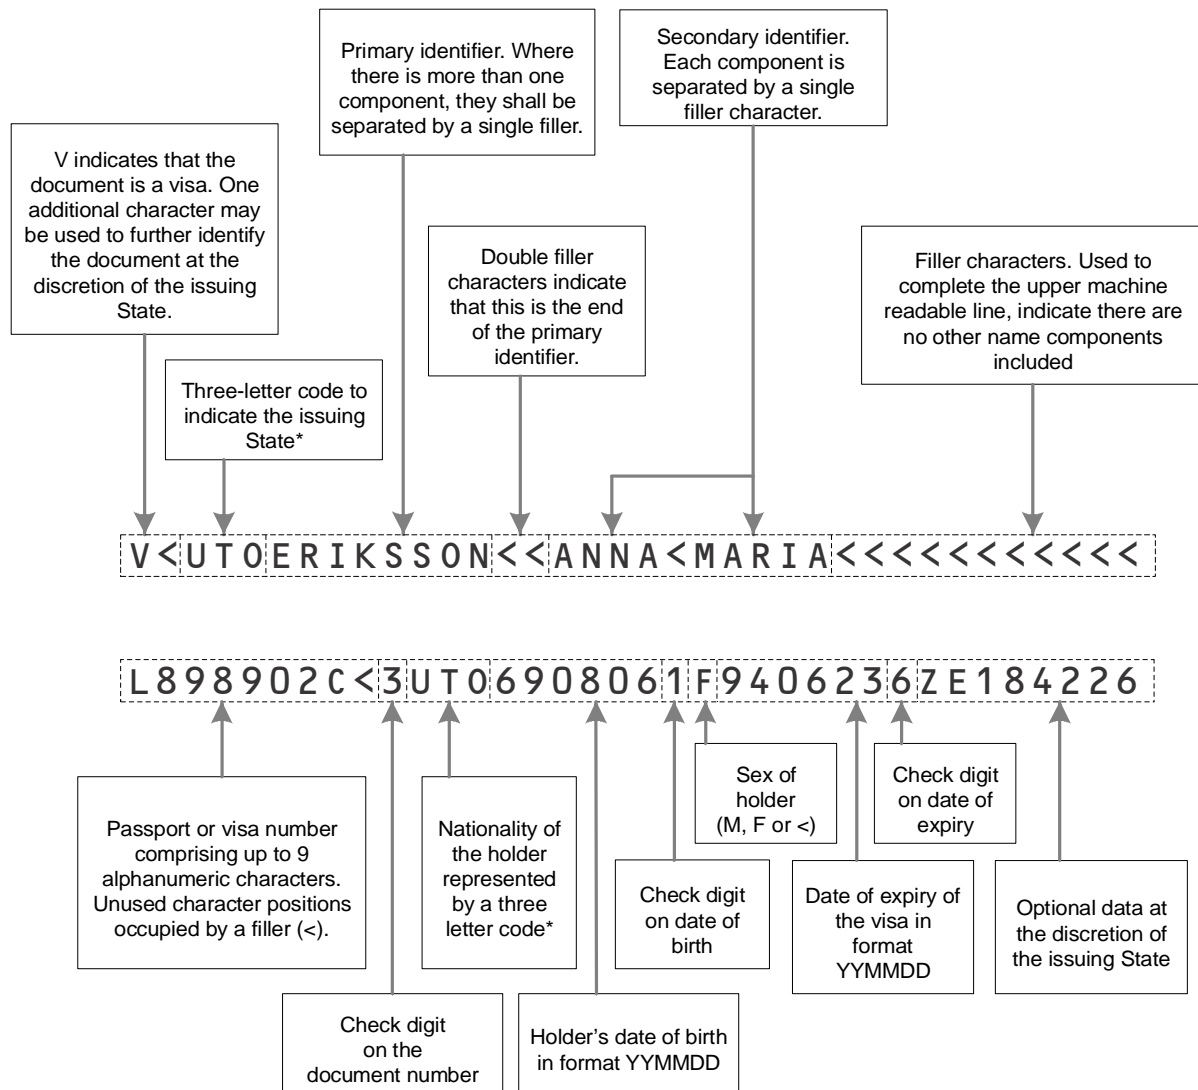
Primary identifier. Where there is more than one component, they shall be separated by a single filler.

Secondary identifier. Each component is separated by a single filler character.

V indicates that the document is a visa. One additional character may be used to further identify the document at the discretion of the issuing State.

Double filler characters indicate that this is the end of the primary identifier.

Filler characters. Used to complete the upper machine readable line, indicate there are no other name components included

Three-letter code to indicate the issuing State*

V<UTOERIKSSON<<ANNA<MARIA<<<<<<<<<<<

L898902C<3UTO6908061F9406236ZE184226

Sex of holder (M, F or <)

Check digit on date of expiry

Passport or visa number comprising up to 9 alphanumeric characters. Unused character positions occupied by a filler (<).

Nationality of the holder represented by a three letter code*

Check digit on date of birth

Date of expiry of the visa in format YYMMDD

Optional data at the discretion of the issuing State

Check digit on the document number

Holder's date of birth in format YYMMDD